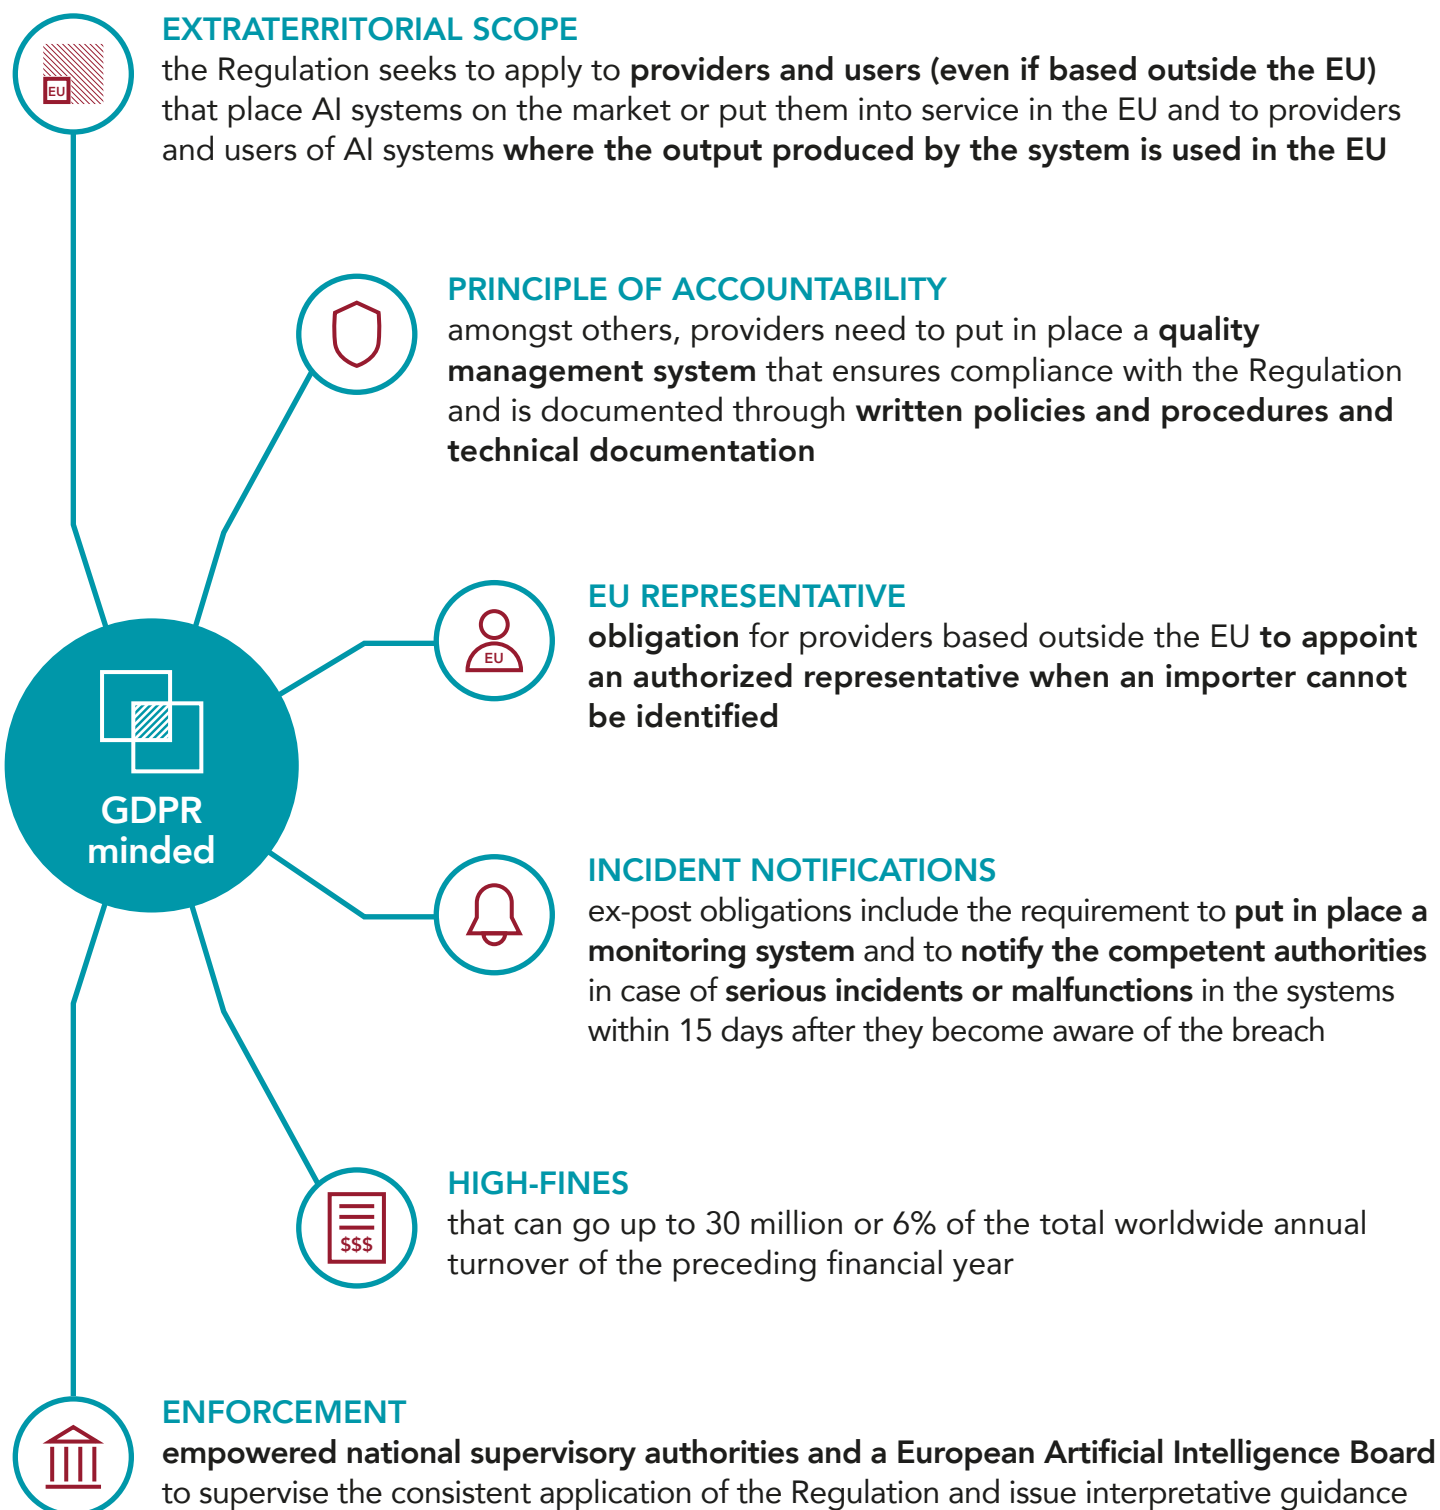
EU

EXTRATERRITORIAL SCOPE
the Regulation seeks to apply to providers and users (even if based outside the EU) that place AI systems on the market or put them into service in the EU and to providers and users of AI systems where the output produced by the system is used in the EU

PRINCIPLE OF ACCOUNTABILITY
amongst others, providers need to put in place a quality management system that ensures compliance with the Regulation and is documented through written policies and procedures and technical documentation

GDPR minded

EU

EU REPRESENTATIVE
obligation for providers based outside the EU to appoint an authorized representative when an importer cannot be identified

INCIDENT NOTIFICATIONS
ex-post obligations include the requirement to put in place a monitoring system and to notify the competent authorities in case of serious incidents or malfunctions in the systems within 15 days after they become aware of the breach

$$$

HIGH-FINES
that can go up to 30 million or 6% of the total worldwide annual turnover of the preceding financial year

ENFORCEMENT
empowered national supervisory authorities and a European Artificial Intelligence Board to supervise the consistent application of the Regulation and issue interpretative guidance